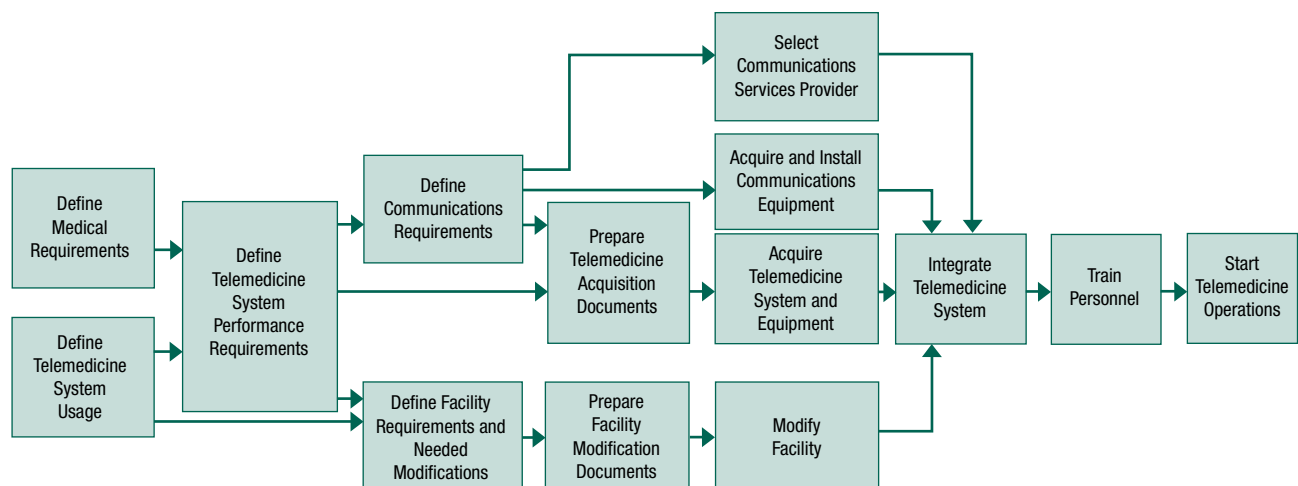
Define Medical Requirements

Define Telemedicine System Usage

Define Telemedicine System Performance Requirements

Define Communications Requirements

Define Facility Requirements and Needed Modifications

Select Communications Services Provider

Acquire and Install Communications Equipment

Prepare Telemedicine Acquisition Documents

Acquire Telemedicine System and Equipment

Prepare Facility Modification Documents

Modify Facility

Integrate Telemedicine System

Train Personnel

Start Telemedicine Operations